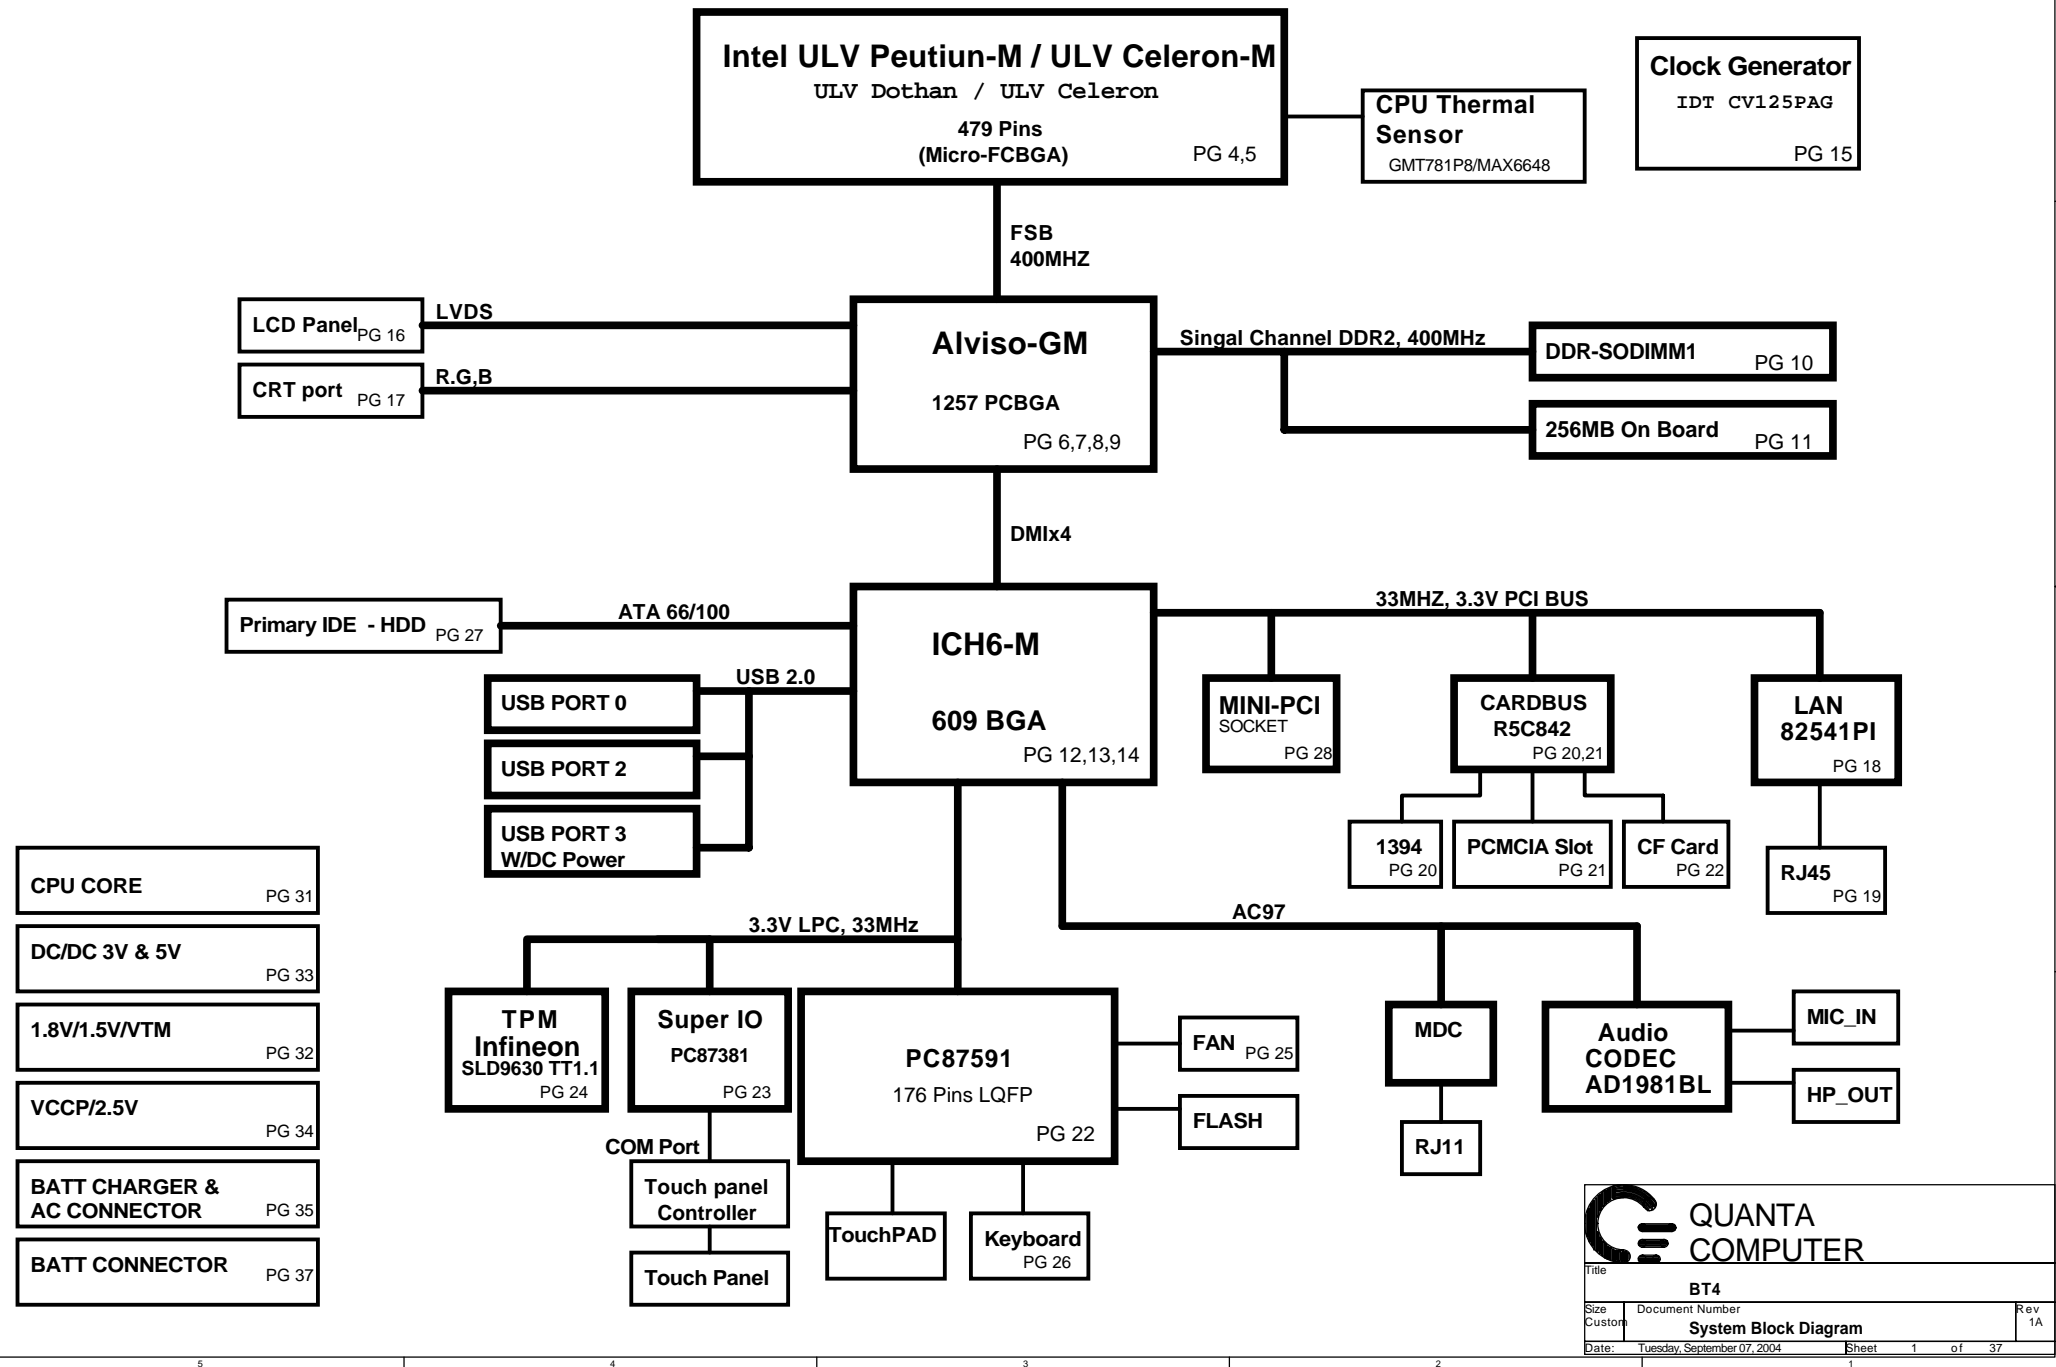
Intel ULV Peutiun-M / ULV Celeron-M
ULV Dothan / ULV Celeron
479 Pins
(Micro-FCBGA)
PG 4,5

CPU Thermal Sensor
GMT781P8/MAX6648

Clock Generator
IDT CV125PAG
PG 15

FSB
400MHZ

LCD Panel PG 16
LVDS
CRT port PG 17
R.G,B

Alviso-GM
1257 PCBGA
PG 6,7,8,9

Singal Channel DDR2, 400MHz
DDR-SODIMM1 PG 10
256MB On Board PG 11

DMIx4

Primary IDE - HDD PG 27
ATA 66/100

ICH6-M
609 BGA
PG 12,13,14

33MHZ, 3.3V PCI BUS

USB 2.0
USB PORT 0
USB PORT 2
USB PORT 3
W/DC Power

MINI-PCI
SOCKET
PG 28

CARDBUS
R5C842
PG 20,21

LAN
82541PI
PG 18

1394
PG 20
PCMCIA Slot
PG 21
CF Card
PG 22
RJ45
PG 19

CPU CORE PG 31
DC/DC 3V & 5V PG 33
1.8V/1.5V/VTM PG 32
VCCP/2.5V PG 34
BATT CHARGER &
AC CONNECTOR PG 35
BATT CONNECTOR PG 37

3.3V LPC, 33MHz
AC97

TPM
Infineon
SLD9630 TT1.1
PG 24

Super IO
PC87381
PG 23

PC87591
176 Pins LQFP
PG 22

FAN PG 25
FLASH

MDC
RJ11

Audio
CODEC
AD1981BL

MIC_IN
HP_OUT

COM Port
Touch panel
Controller
Touch Panel

TouchPAD
Keyboard
PG 26

QUANTA
COMPUTER
Title
BT4
Size
Custom
Document Number
System Block Diagram
Rev
1A
Date: Tuesday, September 07, 2004
Sheet 1 of 37

5
4
3
2
1